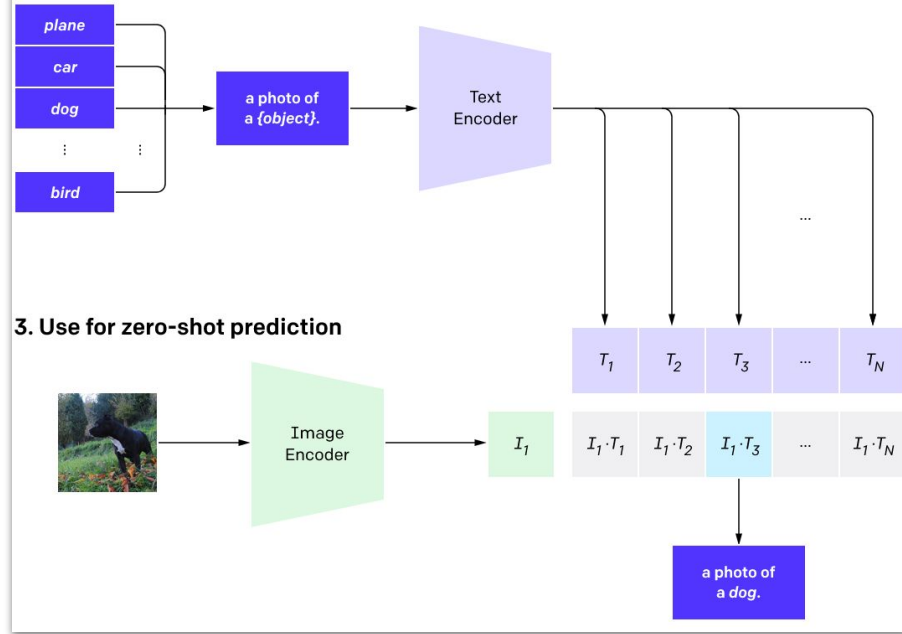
plane
car
dog
⋮
bird

⋮

a photo of a {object}.

Text Encoder

...

3. Use for zero-shot prediction

$T_1$ | $T_2$ | $T_3$ | ... | $T_N$

Image Encoder

$I_1$

$I_1 \cdot T_1$ | $I_1 \cdot T_2$ | $I_1 \cdot T_3$ | ... | $I_1 \cdot T_N$

a photo of a dog.